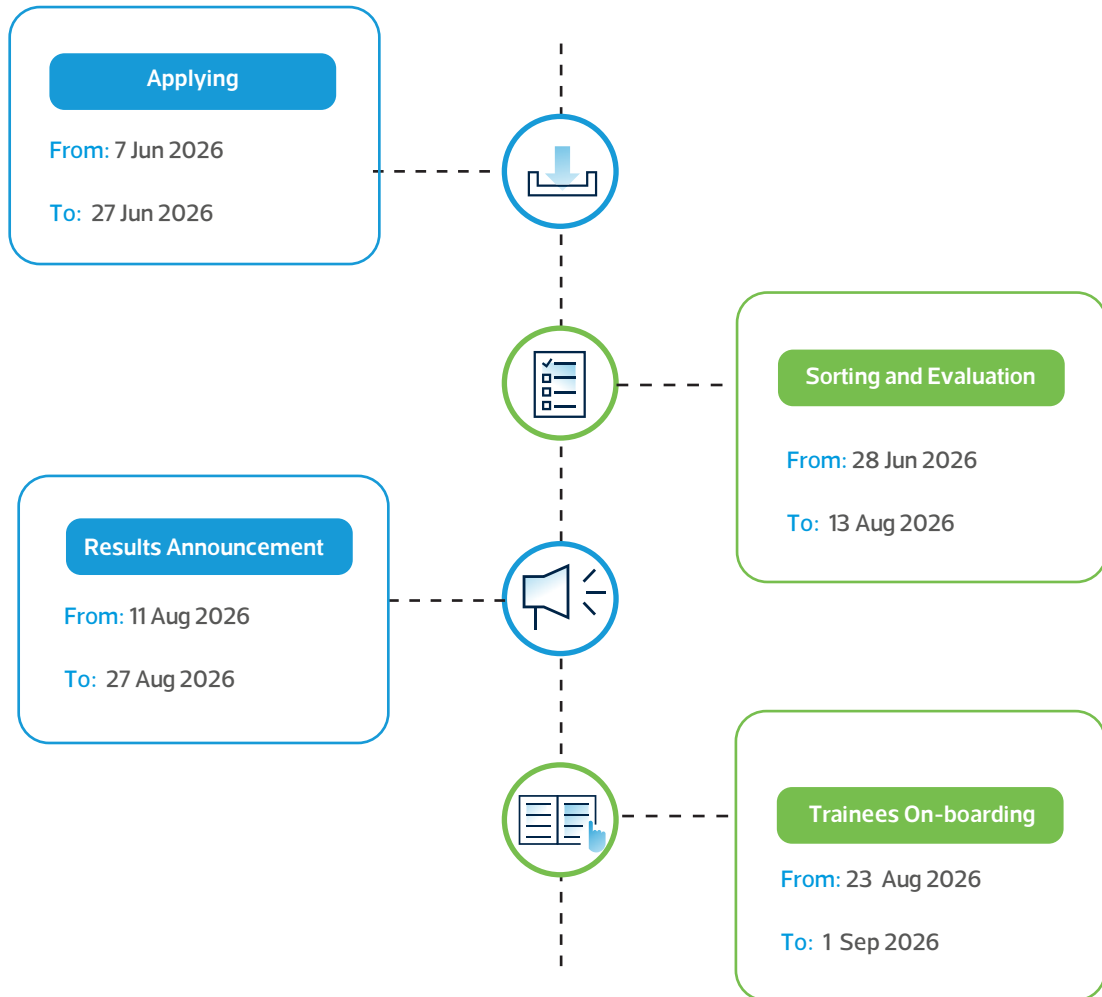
Applying

From: 7 Jun 2026

To: 27 Jun 2026

Sorting and Evaluation

From: 28 Jun 2026

To: 13 Aug 2026

Results Announcement

From: 11 Aug 2026

To: 27 Aug 2026

Trainees On-boarding

From: 23 Aug 2026

To: 1 Sep 2026